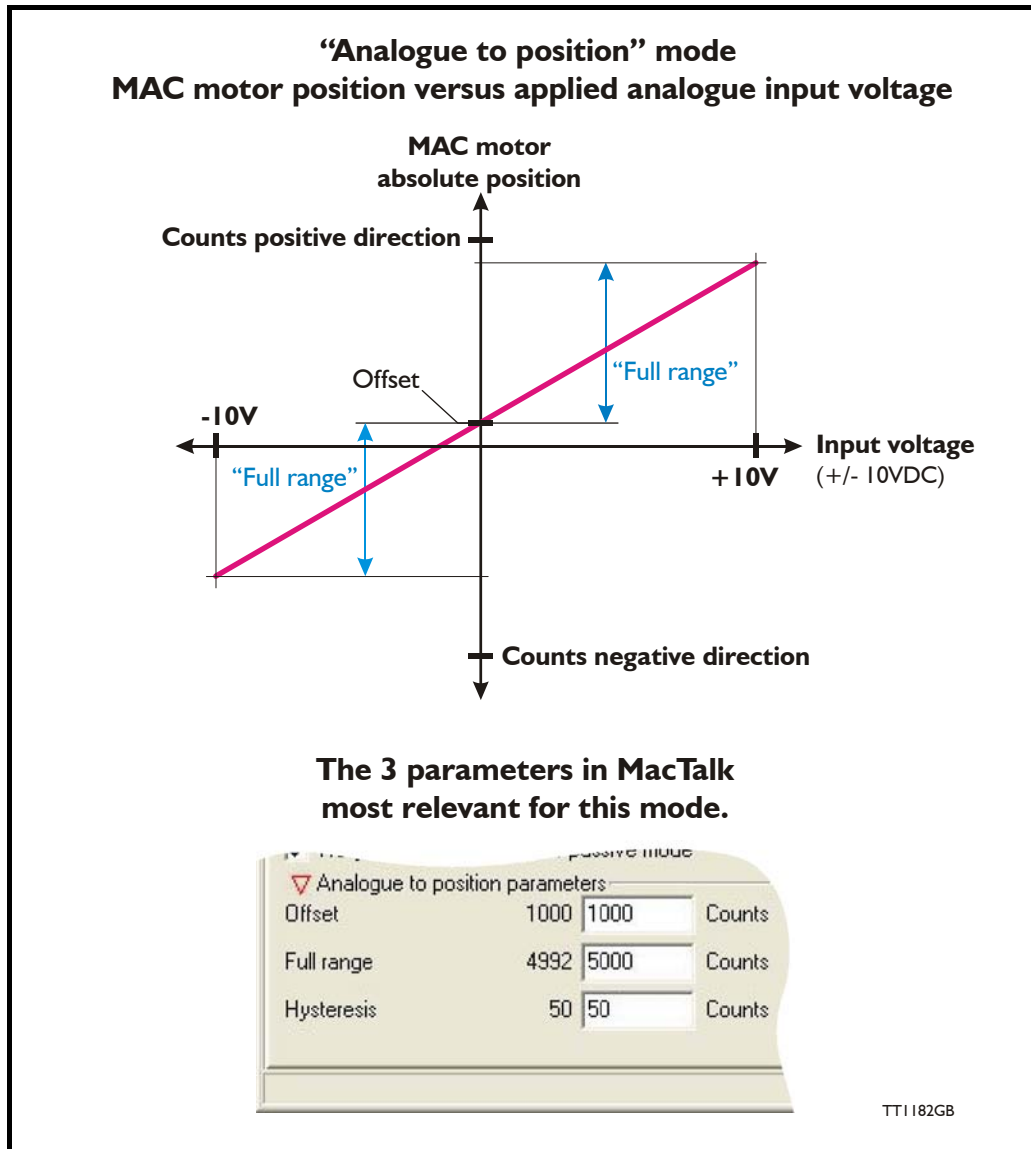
“Analogue to position” mode
MAC motor position versus applied analogue input voltage

MAC motor absolute position

Counts positive direction

Offset

“Full range”

-10V

“Full range”

Input voltage (+/- 10VDC)

+10V

Counts negative direction

The 3 parameters in MacTalk most relevant for this mode.

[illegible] passive mode

Analogue to position parameters

| | | | |
|---|---|---|---|
| Offset | 1000 | 1000 | Counts |
| Full range | 4992 | 5000 | Counts |
| Hysteresis | 50 | 50 | Counts |

TT1182GB